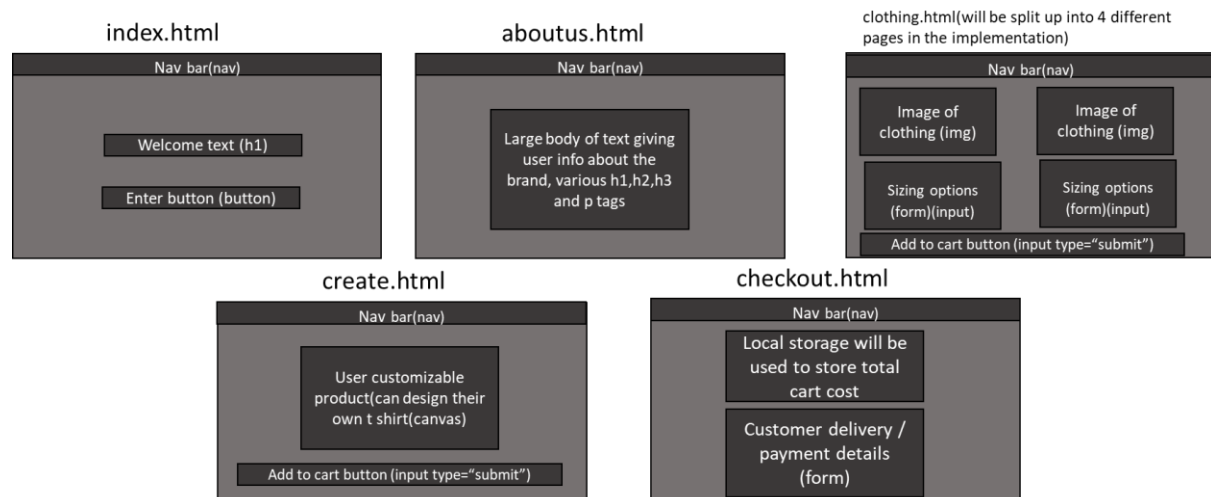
index.html

Nav bar(nav)

Welcome text (h1)

Enter button (button)

aboutus.html

Nav bar(nav)

Large body of text giving user info about the brand, various h1,h2,h3 and p tags

clothing.html(will be split up into 4 different pages in the implementation)

Nav bar(nav)

Image of clothing (img)

Image of clothing (img)

Sizing options (form)(input)

Sizing options (form)(input)

Add to cart button (input type="submit")

create.html

Nav bar(nav)

User customizable product(can design their own t shirt(canvas)

Add to cart button (input type="submit")

checkout.html

Nav bar(nav)

Local storage will be used to store total cart cost

Customer delivery / payment details (form)